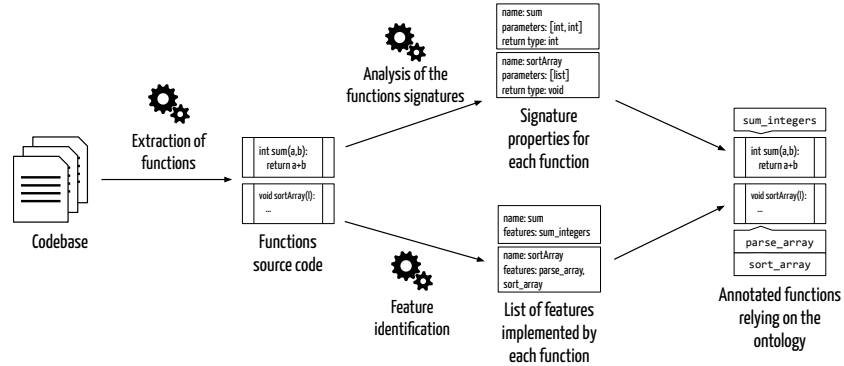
Codebase

Extraction of functions

int sum(a,b):
return a+b

void sortArray(l):
...

Functions source code

Analysis of the functions signatures

name: sum
parameters: [int, int]
return type: int

name: sortArray
parameters: [list]
return type: void

Signature properties for each function

Feature identification

name: sum
features: sum_integers

name: sortArray
features: parse_array, sort_array

List of features implemented by each function

sum_integers

int sum(a,b):
return a+b

void sortArray(l):
...

parse_array

sort_array

Annotated functions relying on the ontology